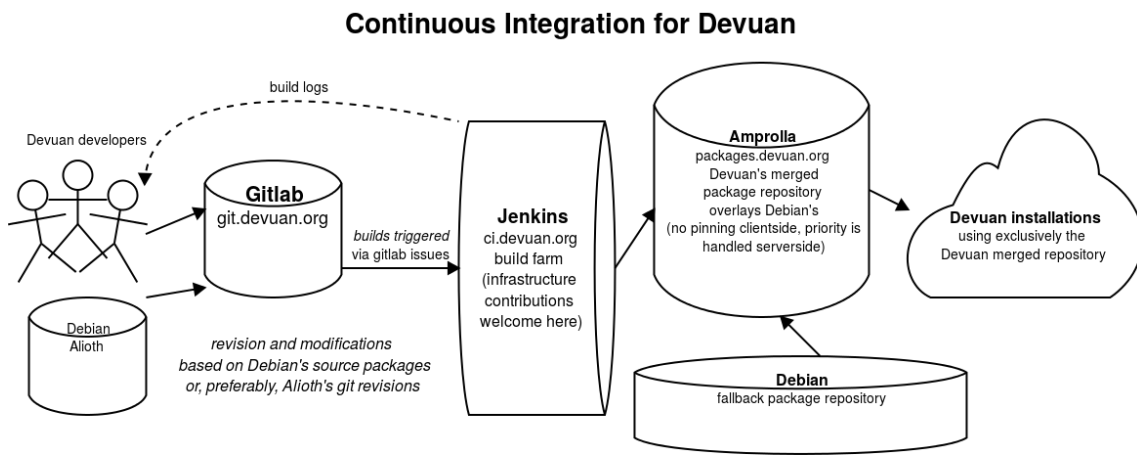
Continuous Integration for Devuan

build logs

Devuan developers

Gitlab
git.devuan.org

builds triggered
via gitlab issues

Jenkins
ci.devuan.org
build farm
(infrastructure contributions welcome here)

Amprolla
packages.devuan.org
Devuan's merged package repository overlays Debian's
(no pinning clientside, priority is handled serverside)

Devuan installations
using exclusively the Devuan merged repository

Debian
Alioth

revision and modifications based on Debian's source packages or, preferably, Alioth's git revisions

Debian
fallback package repository